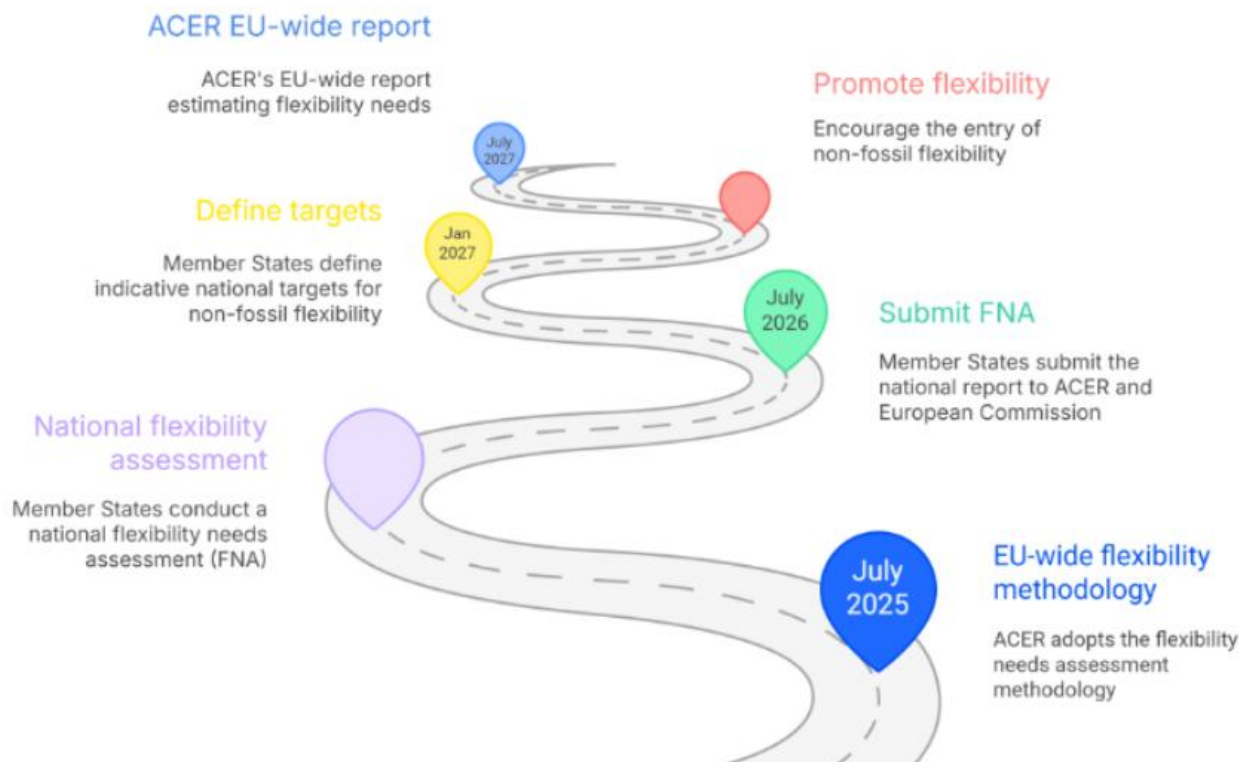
ACER EU-wide report

ACER's EU-wide report estimating flexibility needs

July 2027

Promote flexibility

Encourage the entry of non-fossil flexibility

Define targets

Jan 2027

Member States define indicative national targets for non-fossil flexibility

July 2026

Submit FNA

Member States submit the national report to ACER and European Commission

National flexibility assessment

Member States conduct a national flexibility needs assessment (FNA)

July 2025

EU-wide flexibility methodology

ACER adopts the flexibility needs assessment methodology